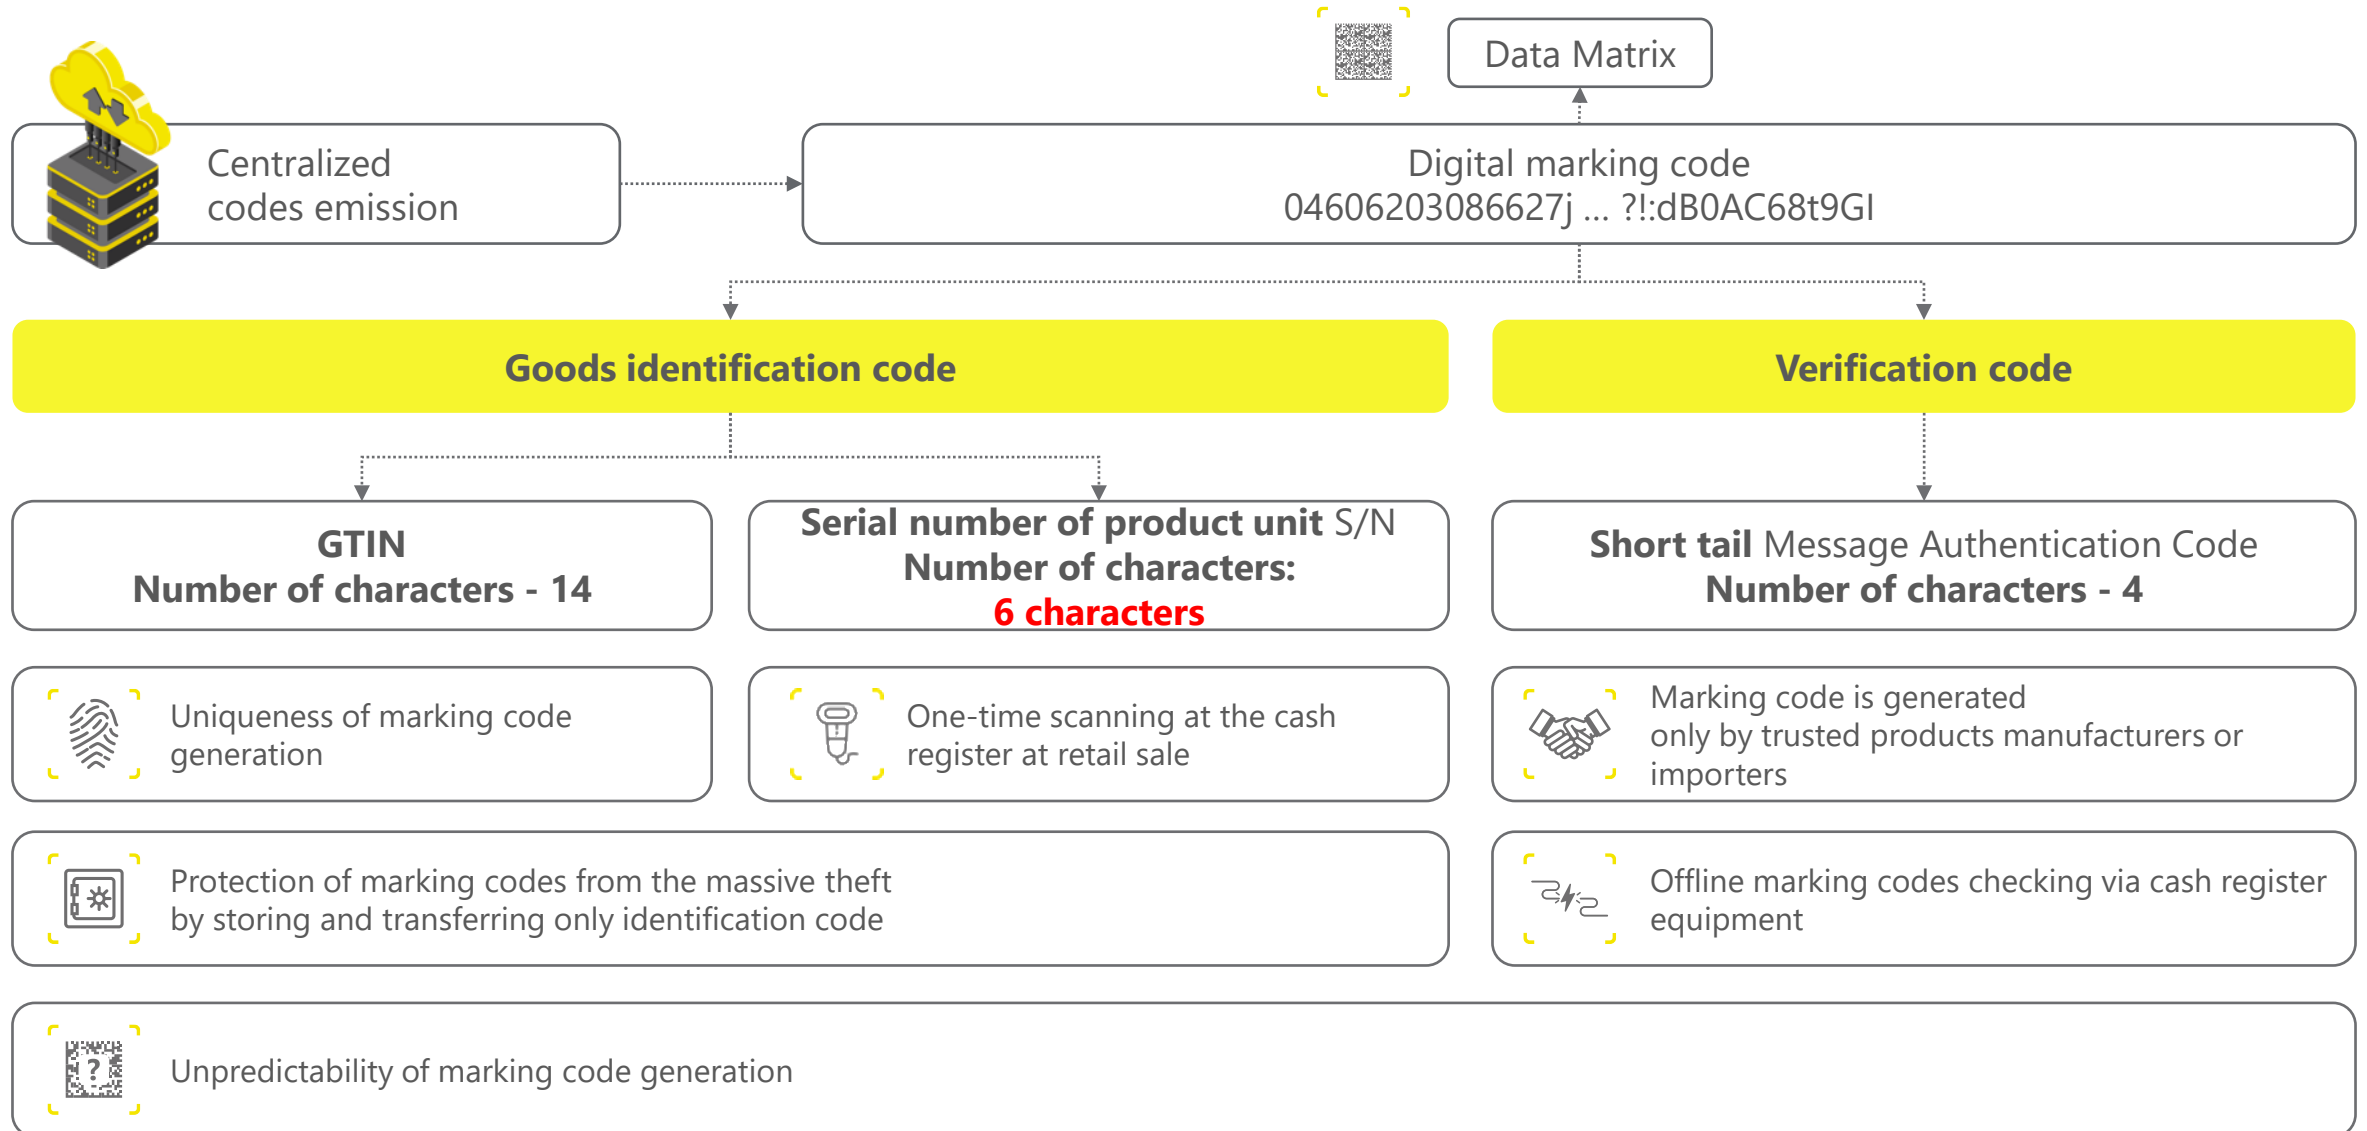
Data Matrix

Centralized codes emission

Digital marking code
04606203086627j … ?!:dB0AC68t9GI

Goods identification code

Verification code

GTIN
Number of characters - 14

Serial number of product unit S/N
Number of characters:
6 characters

Short tail Message Authentication Code
Number of characters - 4

Uniqueness of marking code generation

One-time scanning at the cash register at retail sale

Marking code is generated only by trusted products manufacturers or importers

Protection of marking codes from the massive theft by storing and transferring only identification code

Offline marking codes checking via cash register equipment

Unpredictability of marking code generation